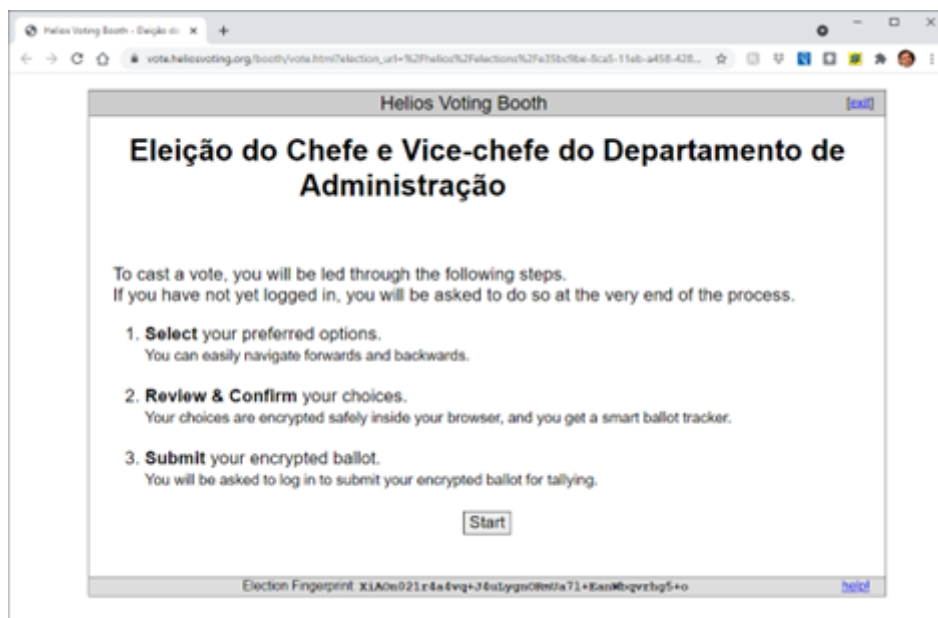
Helios Voting Booth - Eleição do

vote.heliosvoting.org/booth/vote.html?election_url=%2Fhelios%2Felections%2Fe35bc9be-8ca5-11eb-a458-428...

Helios Voting Booth

[exit]

Eleição do Chefe e Vice-chefe do Departamento de Administração

To cast a vote, you will be led through the following steps.
If you have not yet logged in, you will be asked to do so at the very end of the process.

1. **Select** your preferred options.
You can easily navigate forwards and backwards.

2. **Review & Confirm** your choices.
Your choices are encrypted safely inside your browser, and you get a smart ballot tracker.

3. **Submit** your encrypted ballot.
You will be asked to log in to submit your encrypted ballot for tallying.

Start

Election Fingerprint: XiAOn021r4a4vq+J4uLygnO8mUa71+Ean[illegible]bqvrhg5+o

help!